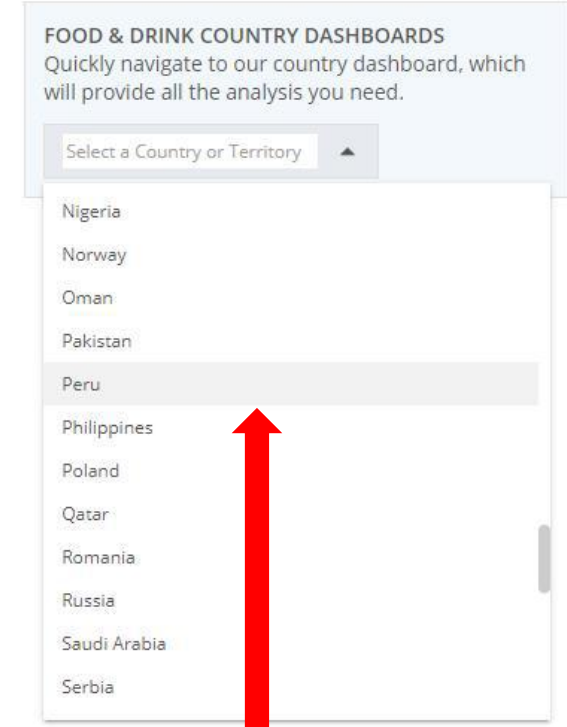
FOOD & DRINK COUNTRY DASHBOARDS
Quickly navigate to our country dashboard, which will provide all the analysis you need.

Select a Country or Territory

Nigeria
Norway
Oman
Pakistan
Peru
Philippines
Poland
Qatar
Romania
Russia
Saudi Arabia
Serbia